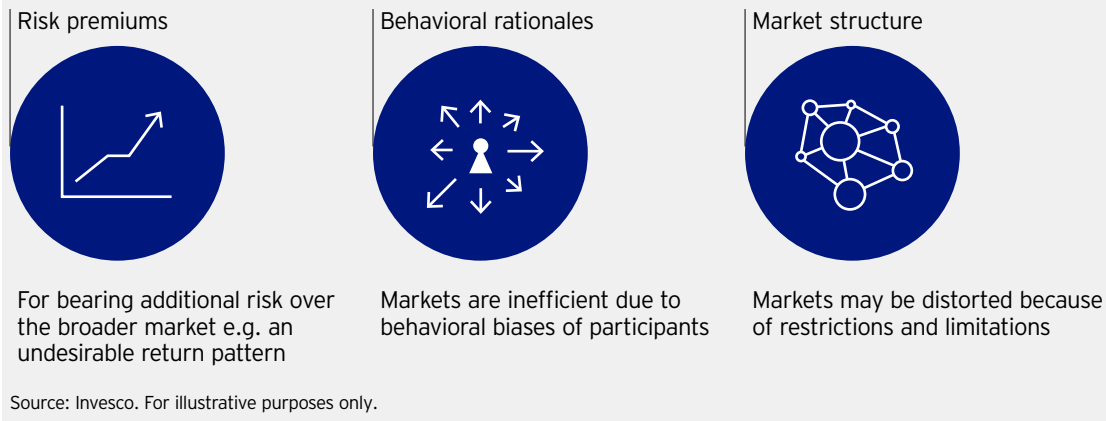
Risk premiums

For bearing additional risk over the broader market e.g. an undesirable return pattern

Behavioral rationales

Markets are inefficient due to behavioral biases of participants

Market structure

Markets may be distorted because of restrictions and limitations

Source: Invesco. For illustrative purposes only.